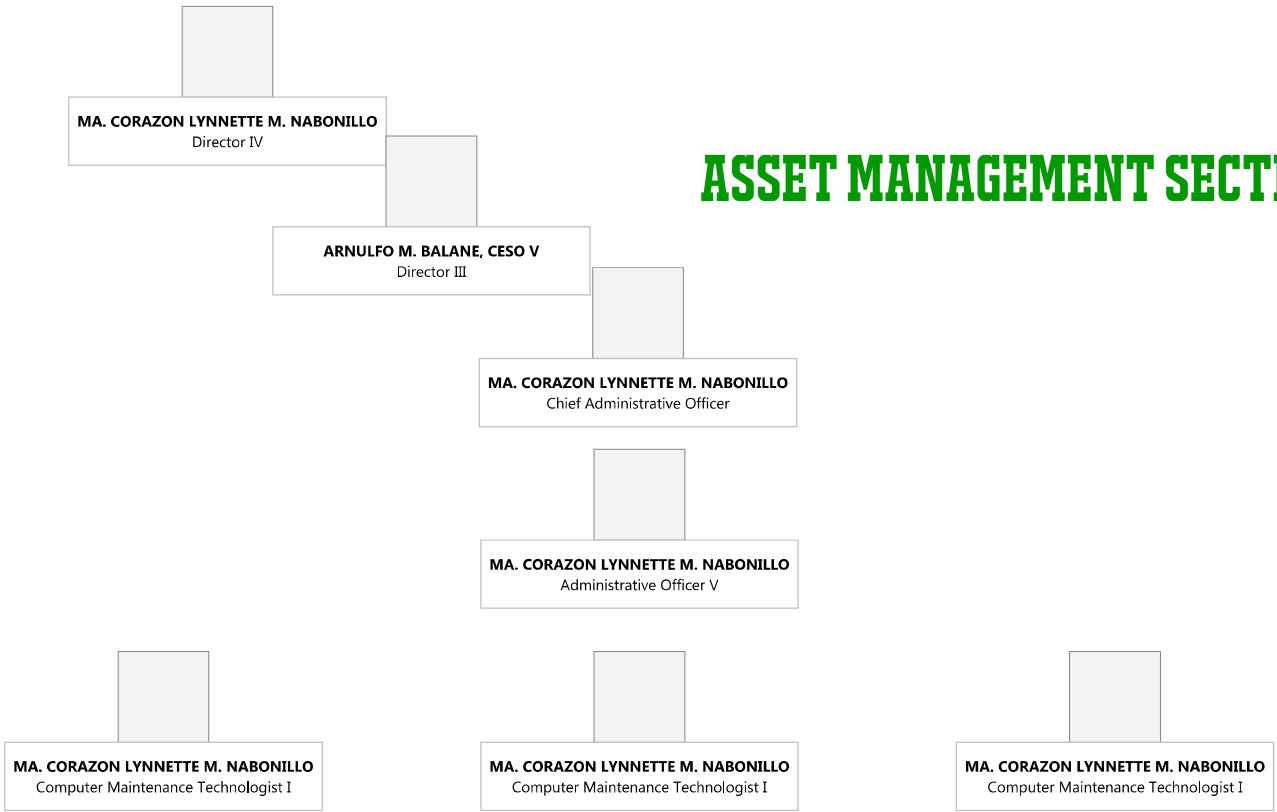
MA. CORAZON LYNNETTE M. NABONILLO
Director IV

ASSET MANAGEMENT SECT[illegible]

ARNULFO M. BALANE, CESO V
Director III

MA. CORAZON LYNNETTE M. NABONILLO
Chief Administrative Officer

MA. CORAZON LYNNETTE M. NABONILLO
Administrative Officer V

MA. CORAZON LYNNETTE M. NABONILLO
Computer Maintenance Technologist I

MA. CORAZON LYNNETTE M. NABONILLO
Computer Maintenance Technologist I

MA. CORAZON LYNNETTE M. NABONILLO
Computer Maintenance Technologist I